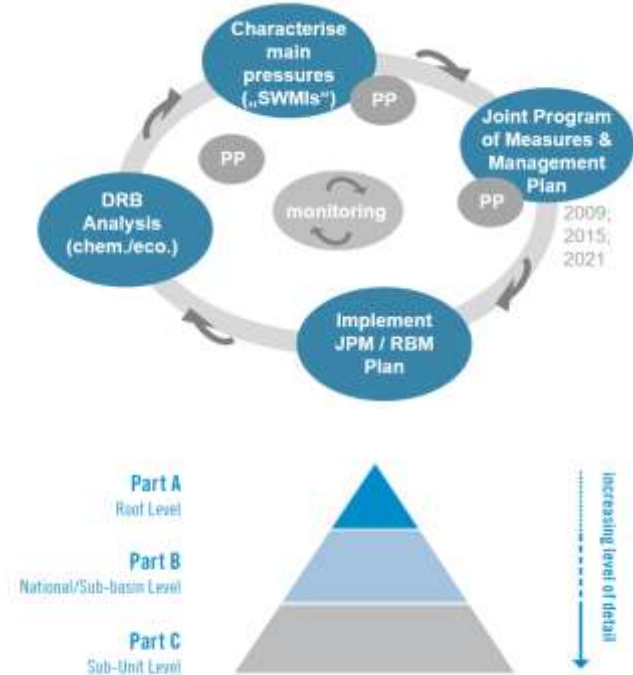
Characterise main pressures („SWMIs“)

PP

Joint Program of Measures & Management Plan

PP

2009; 2015; 2021

PP

monitoring

DRB Analysis (chem./eco.)

Implement JPM / RBM Plan

Part A
Root Level

Part B
National/Sub-basin Level

Part C
Sub-Unit Level

increasing level of detail